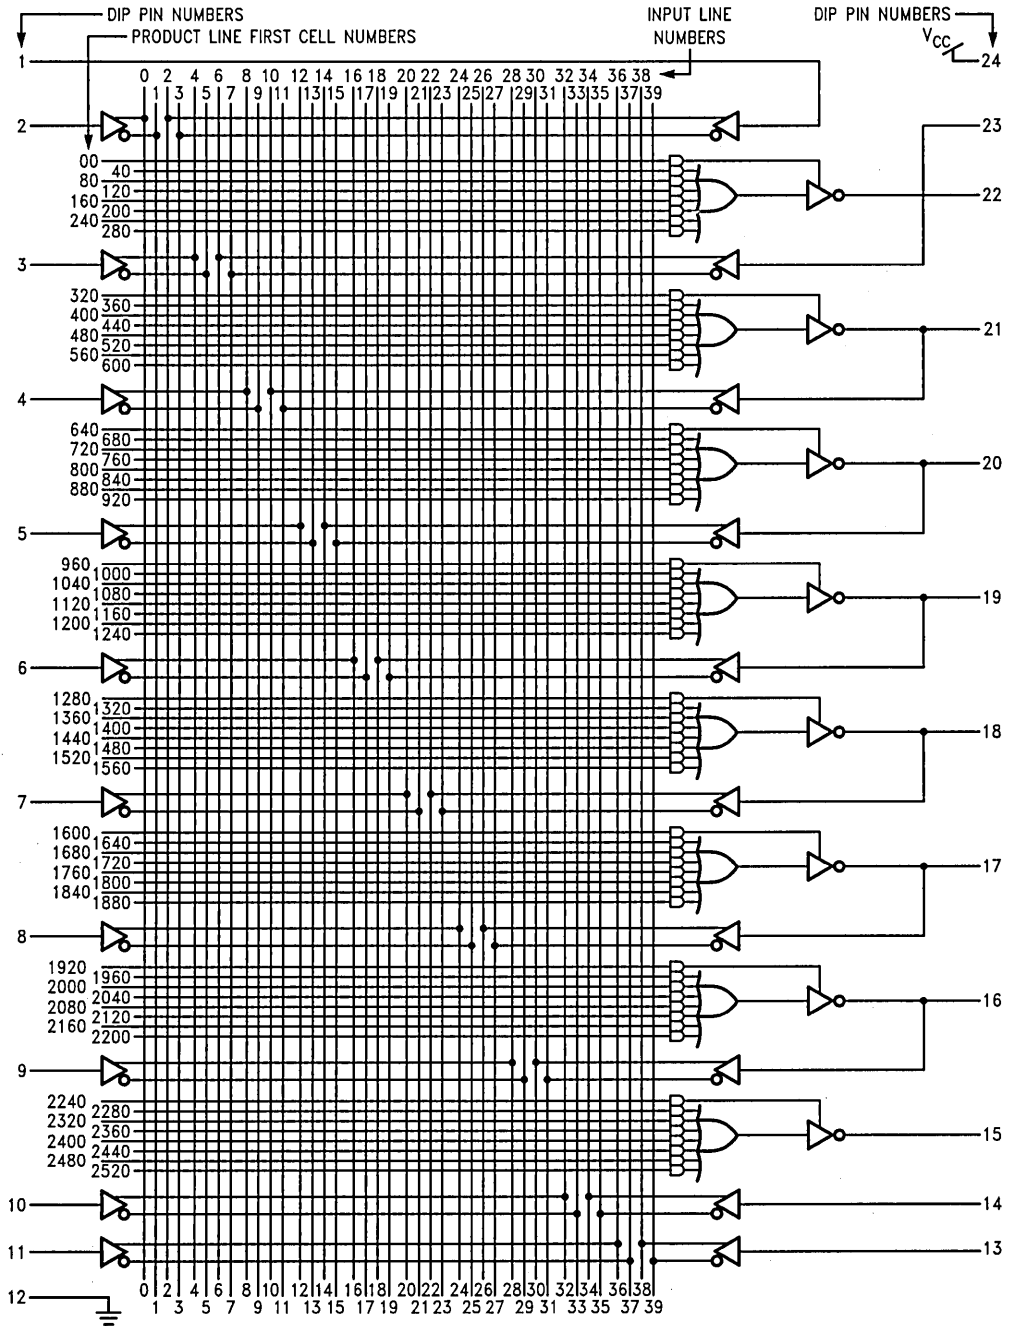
DIP PIN NUMBERS
PRODUCT LINE FIRST CELL NUMBERS
INPUT LINE NUMBERS
DIP PIN NUMBERS
$V_{CC}$
24
1
0 1 2 3 4 5 6 7 8 9 10 11 12 13 14 15 16 17 18 19 20 21 22 23 24 25 26 27 28 29 30 31 32 33 34 35 36 37 38 39
2
00
40
80
120
160
200
240
280
23
22
3
320
360
400
440
480
520
560
600
21
4
640
680
720
760
800
840
880
920
20
5
960
1000
1040
1080
1120
1160
1200
1240
19
6
1280
1320
1360
1400
1440
1480
1520
1560
18
7
1600
1640
1680
1720
1760
1800
1840
1880
17
8
1920
1960
2000
2040
2080
2120
2160
2200
16
9
2240
2280
2320
2360
2400
2440
2480
2520
15
10
14
11
13
12
0 1 2 3 4 5 6 7 8 9 10 11 12 13 14 15 16 17 18 19 20 21 22 23 24 25 26 27 28 29 30 31 32 33 34 35 36 37 38 39